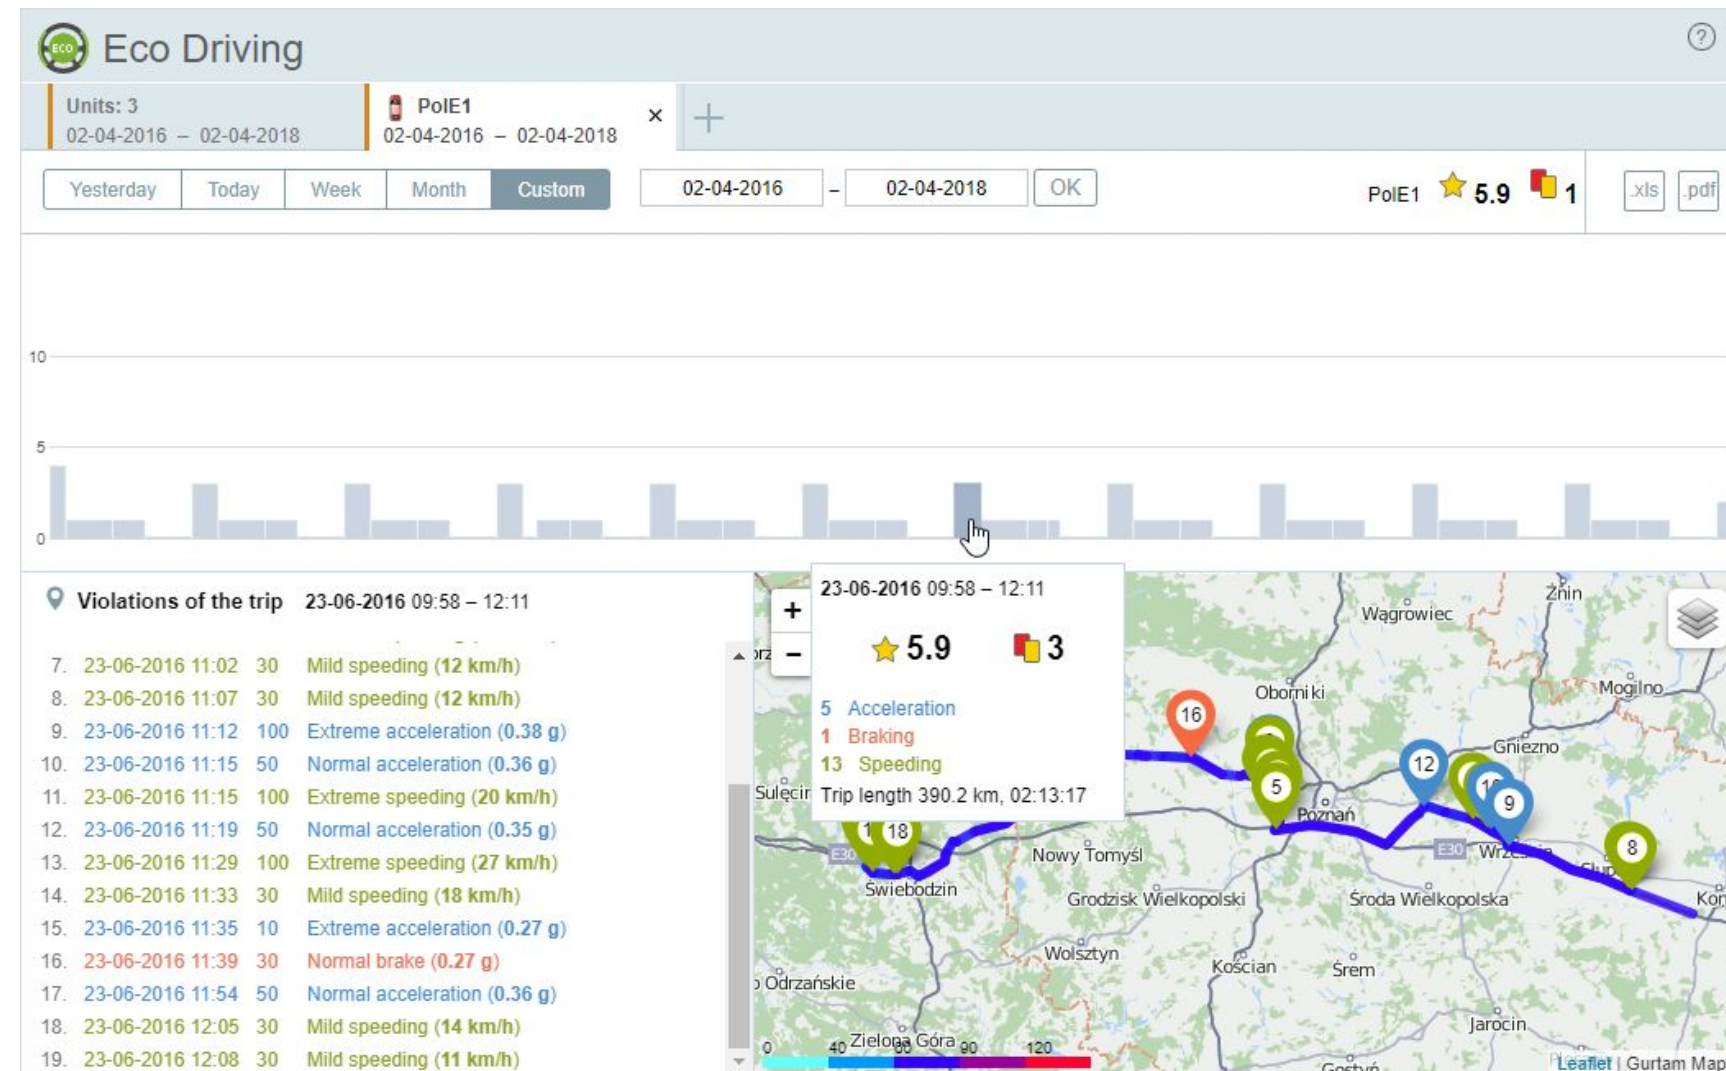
Eco Driving

Units: 3
02-04-2016 – 02-04-2018

PolE1
02-04-2016 – 02-04-2018

×

+

Yesterday | Today | Week | Month | Custom

02-04-2016 – 02-04-2018 OK

PolE1 5.9 1

.xls .pdf

10

5

0

Violations of the trip 23-06-2016 09:58 – 12:11

7. 23-06-2016 11:02 30 Mild speeding (12 km/h)
8. 23-06-2016 11:07 30 Mild speeding (12 km/h)
9. 23-06-2016 11:12 100 Extreme acceleration (0.38 g)
10. 23-06-2016 11:15 50 Normal acceleration (0.36 g)
11. 23-06-2016 11:15 100 Extreme speeding (20 km/h)
12. 23-06-2016 11:19 50 Normal acceleration (0.35 g)
13. 23-06-2016 11:29 100 Extreme speeding (27 km/h)
14. 23-06-2016 11:33 30 Mild speeding (18 km/h)
15. 23-06-2016 11:35 10 Extreme acceleration (0.27 g)
16. 23-06-2016 11:39 30 Normal brake (0.27 g)
17. 23-06-2016 11:54 50 Normal acceleration (0.36 g)
18. 23-06-2016 12:05 30 Mild speeding (14 km/h)
19. 23-06-2016 12:08 30 Mild speeding (11 km/h)

23-06-2016 09:58 – 12:11

5.9 3

5 Acceleration
1 Braking
13 Speeding

Trip length 390.2 km, 02:13:17

+
–

Wągrowiec Żnin Oborniki Mogilno Gniezno Sulęcin Poznań Nowy Tomyśl Świebodzin Grodzisk Wielkopolski Środa Wielkopolska Wolsztyn Kościan Śrem Odrzańskie Jarocin Zielona Góra Gostyń E30 E30

16 5 12 9 8 18

0 40 90 120

Leaflet | Gurtam Map